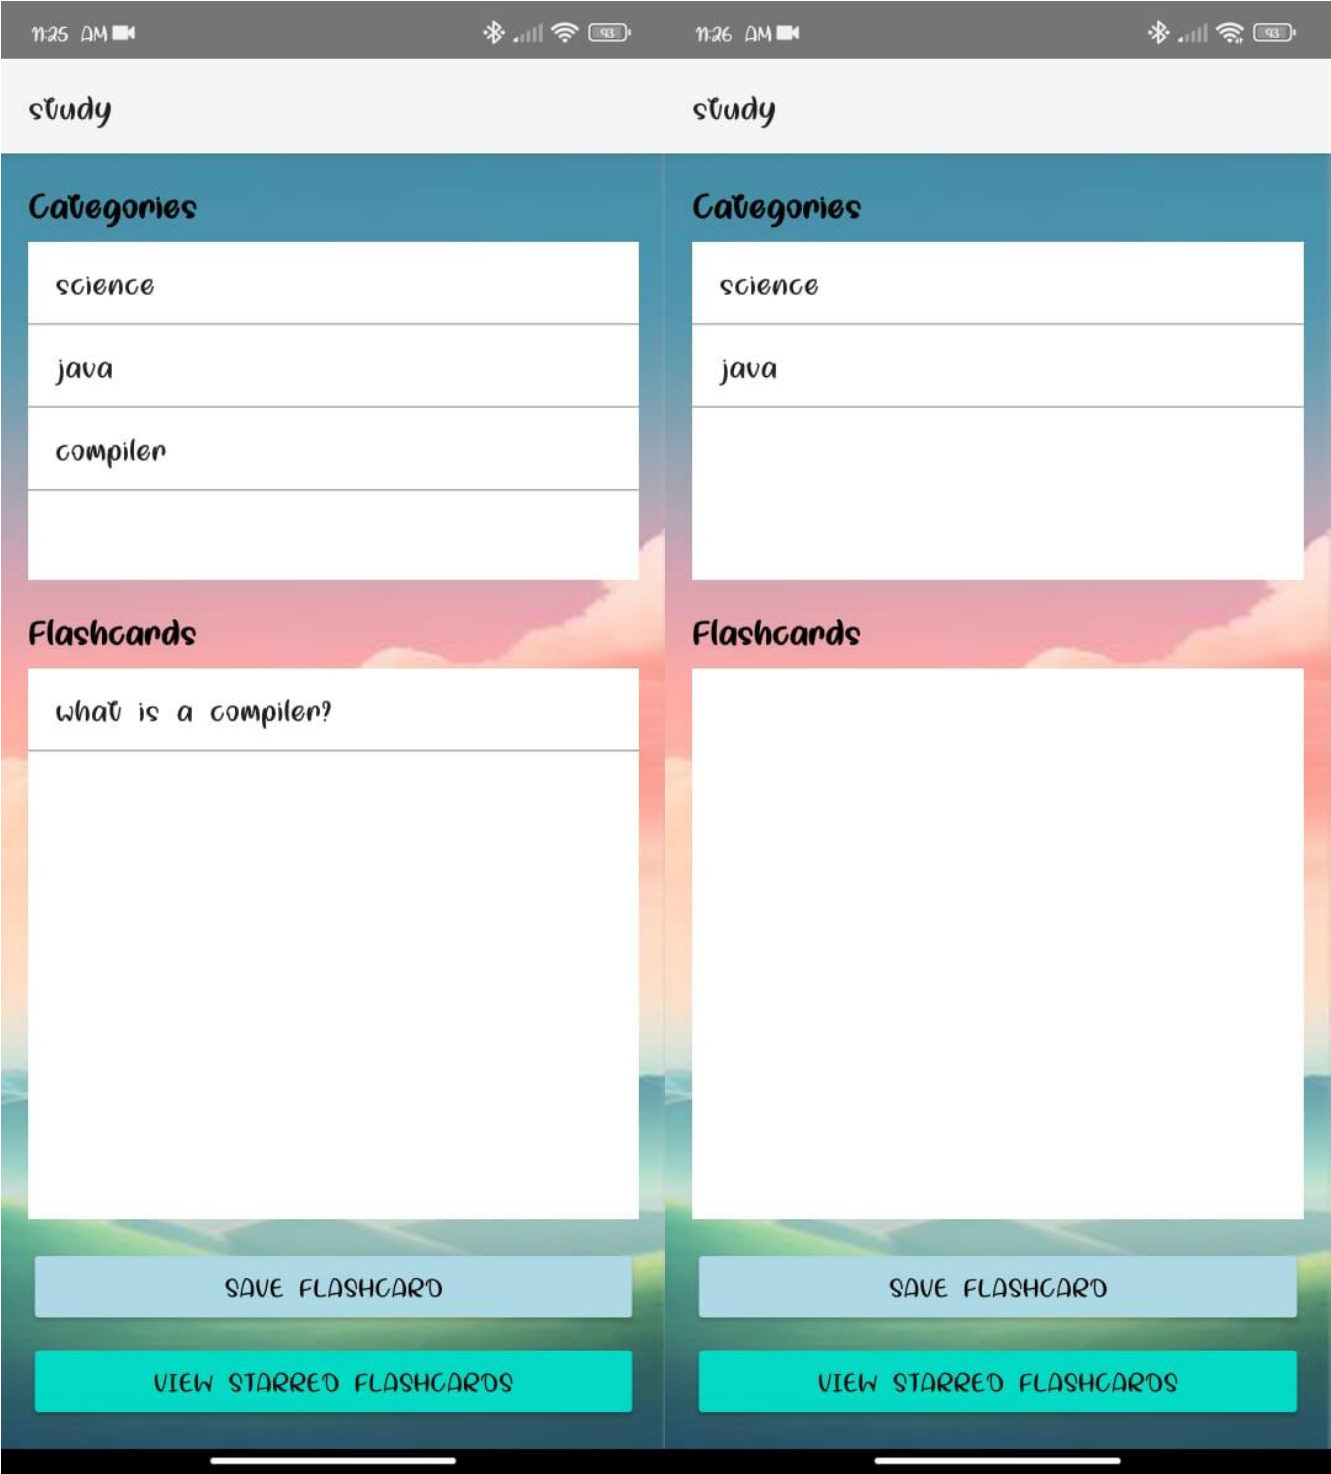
11:25 AM

93

study

Categories

science

java

compiler

Flashcards

what is a compiler?

SAVE FLASHCARD

VIEW STARRED FLASHCARDS

11:26 AM

93

study

Categories

science

java

Flashcards

SAVE FLASHCARD

VIEW STARRED FLASHCARDS